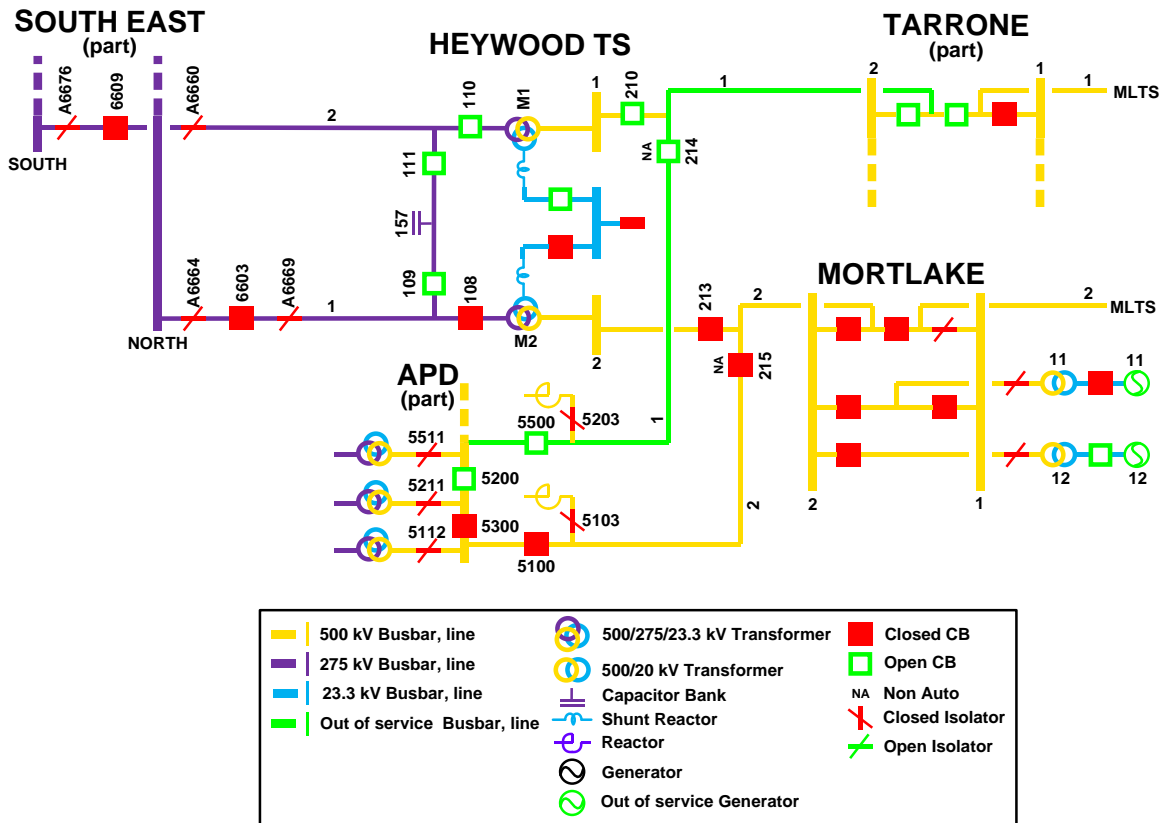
SOUTH EAST
(part)

HEYWOOD TS

TARRONE
(part)

A6676
6609
A6660
SOUTH
2
110
M1
1
210
1
2
1
1
MLTS
NA
214
111
157
109
108
NORTH
A6664
6603
A6669
1
M2
2
213
2
MORTLAKE
2
MLTS
NA
215
APD
(part)
5500
5203
1
11
11
5511
5200
5211
5103
5112
5300
5100
2
2
1
12
12

500 kV Busbar, line
275 kV Busbar, line
23.3 kV Busbar, line
Out of service Busbar, line
500/275/23.3 kV Transformer
500/20 kV Transformer
Capacitor Bank
Shunt Reactor
Reactor
Generator
Out of service Generator
Closed CB
Open CB
NA Non Auto
Closed Isolator
Open Isolator